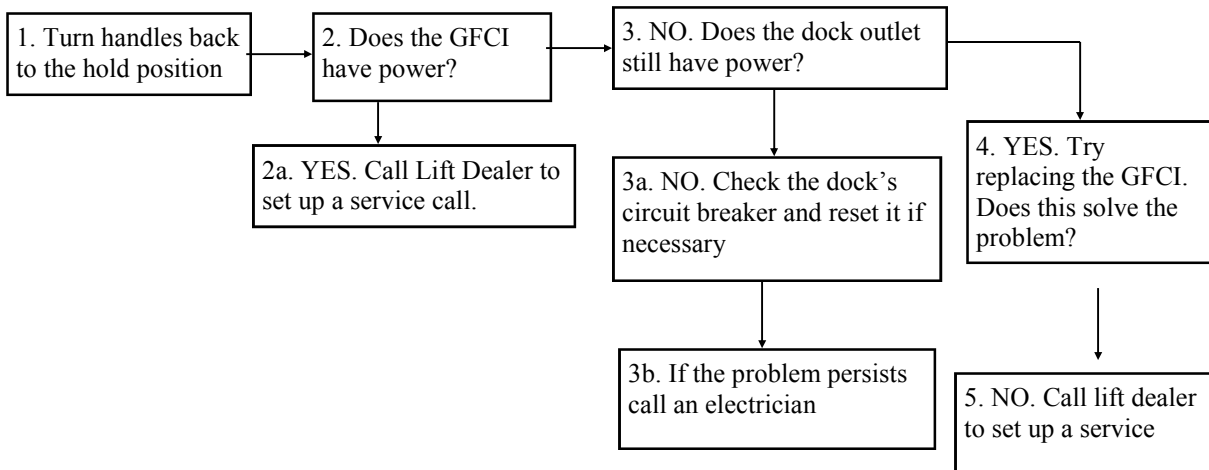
1. Turn handles back to the hold position

2. Does the GFCI have power?

3. NO. Does the dock outlet still have power?

2a. YES. Call Lift Dealer to set up a service call.

3a. NO. Check the dock's circuit breaker and reset it if necessary

4. YES. Try replacing the GFCI. Does this solve the problem?

3b. If the problem persists call an electrician

5. NO. Call lift dealer to set up a service